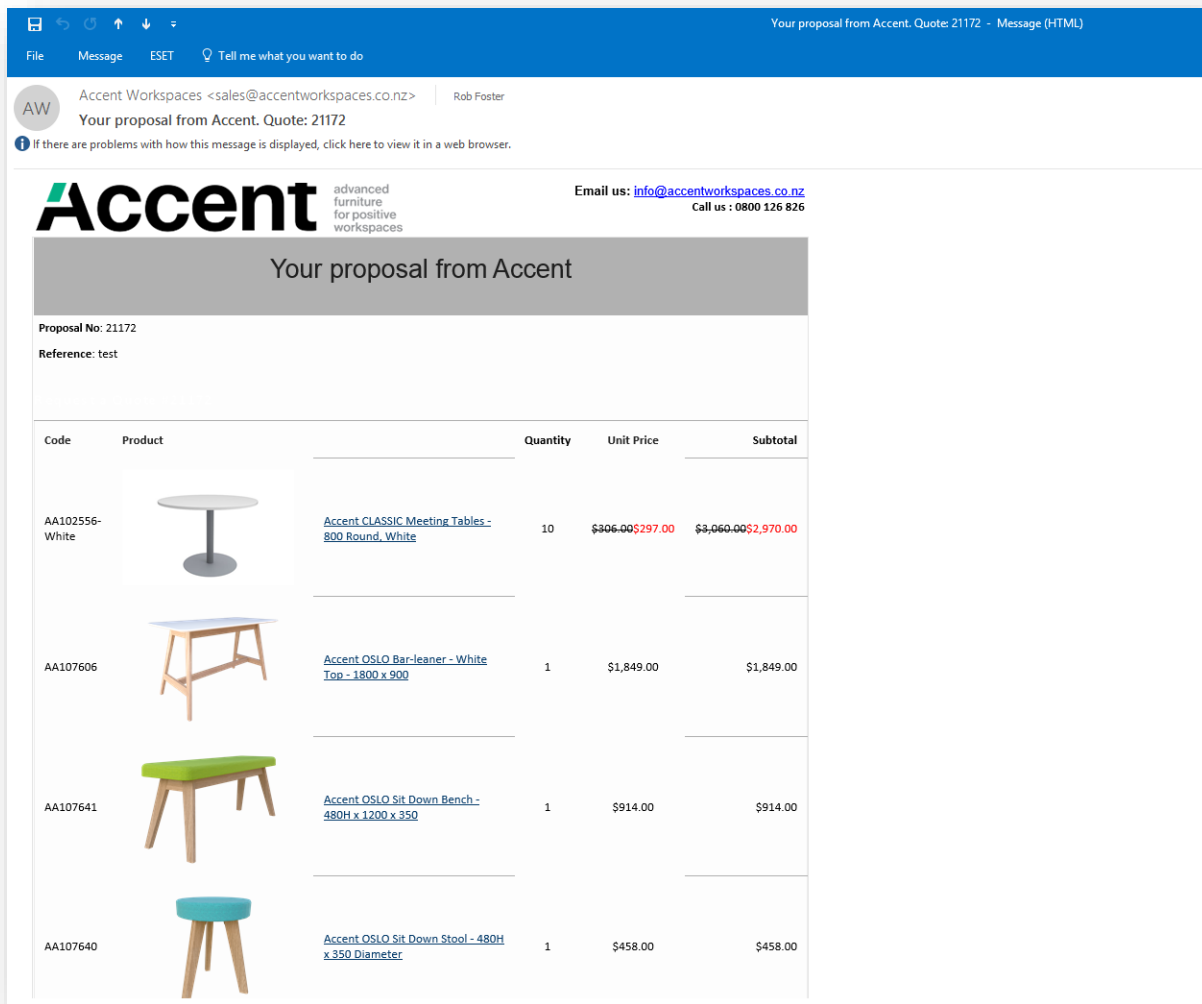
Your proposal from Accent. Quote: 21172 - Message (HTML)

File Message ESET Tell me what you want to do

AW

Accent Workspaces <sales@accentworkspaces.co.nz> Rob Foster

Your proposal from Accent. Quote: 21172

If there are problems with how this message is displayed, click here to view it in a web browser.

Accent advanced furniture for positive workspaces

Email us: info@accentworkspaces.co.nz
Call us : 0800 126 826

Your proposal from Accent

Proposal No: 21172

Reference: test

| Code | Product | | Quantity | Unit Price | Subtotal |
|---|---|---|---|---|---|
| AA102556-White | | Accent CLASSIC Meeting Tables - 800 Round, White | 10 | ~~$306.00~~$297.00 | ~~$3,060.00~~$2,970.00 |
| AA107606 | | Accent OSLO Bar-leaner - White Top - 1800 x 900 | 1 | $1,849.00 | $1,849.00 |
| AA107641 | | Accent OSLO Sit Down Bench - 480H x 1200 x 350 | 1 | $914.00 | $914.00 |
| AA107640 | | Accent OSLO Sit Down Stool - 480H x 350 Diameter | 1 | $458.00 | $458.00 |